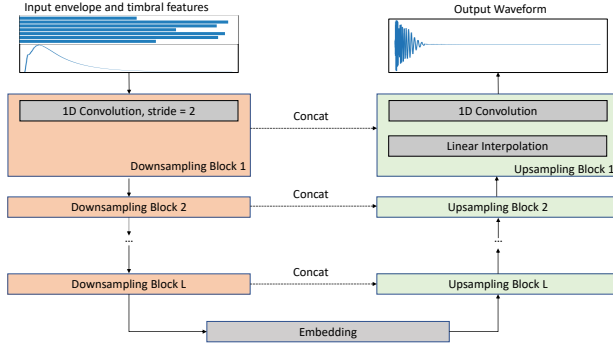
Input envelope and timbral features

1D Convolution, stride = 2

Downsampling Block 1

Downsampling Block 2

...

Downsampling Block L

Concat

Concat

Concat

Embedding

Output Waveform

1D Convolution

Linear Interpolation

Upsampling Block 1

Upsampling Block 2

...

Upsampling Block L